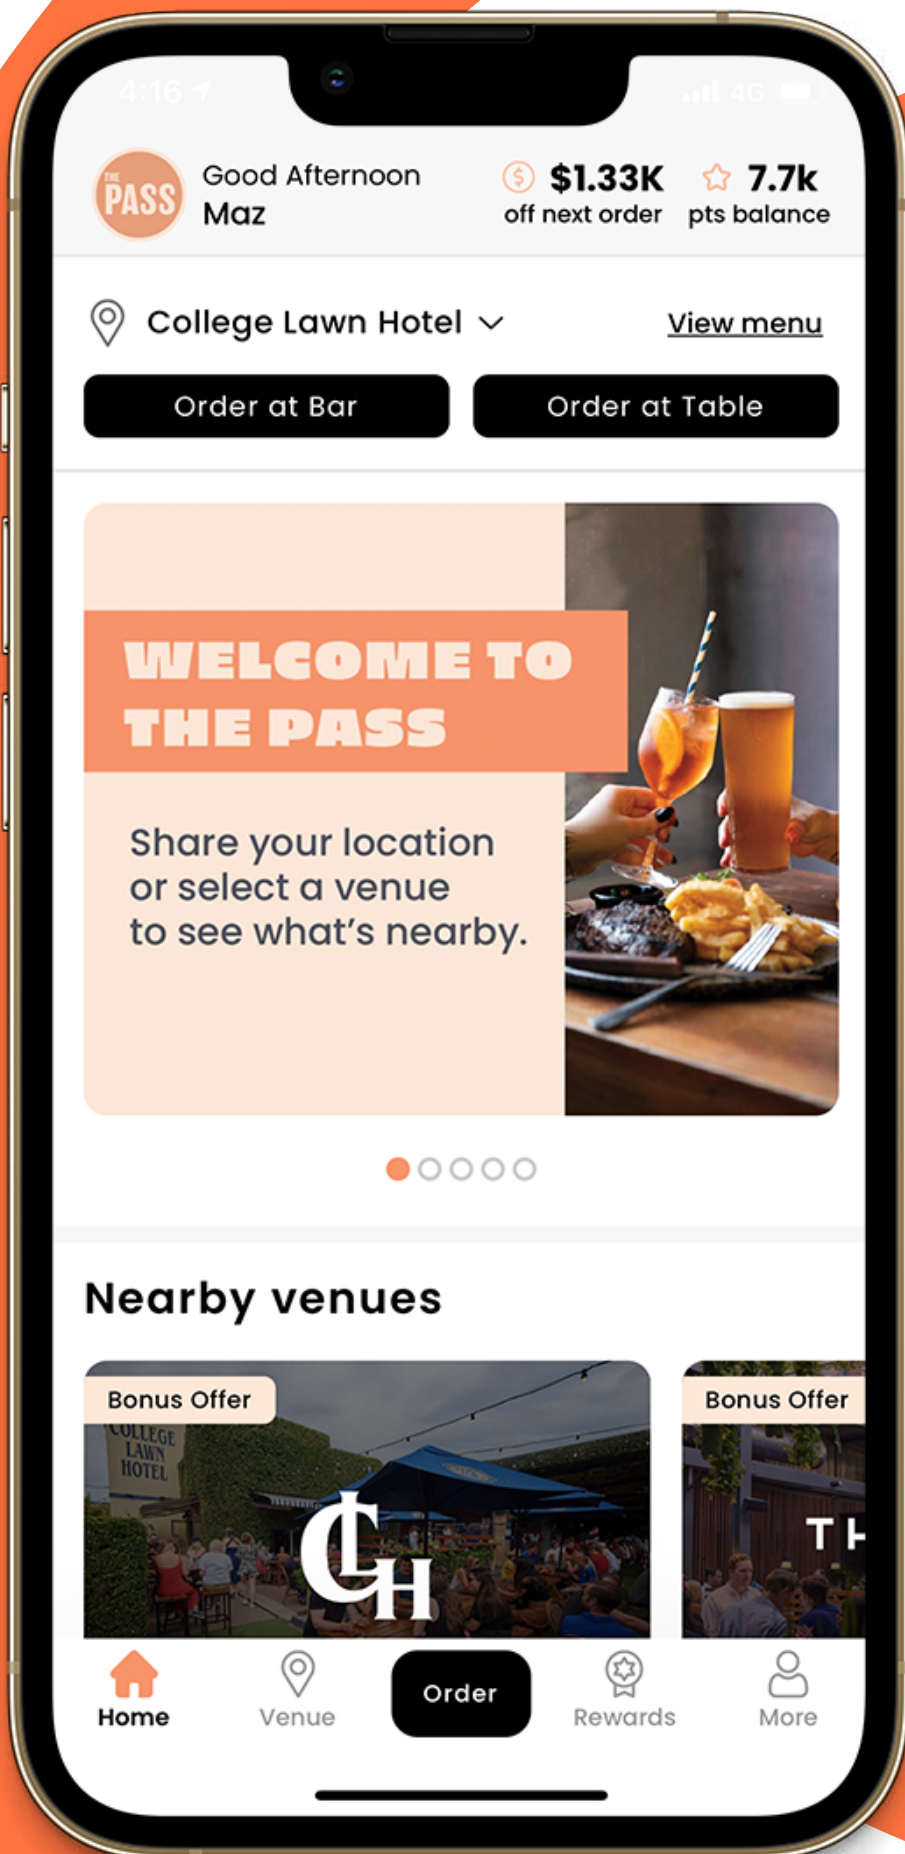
4:16 4G

THE PASS

Good Afternoon
Maz

$1.33K
off next order

7.7k
pts balance

College Lawn Hotel

View menu

Order at Bar

Order at Table

WELCOME TO THE PASS

Share your location or select a venue to see what's nearby.

Nearby venues

Bonus Offer

COLLEGE LAWN HOTEL

CLH

Bonus Offer

TH

Home

Venue

Order

Rewards

More